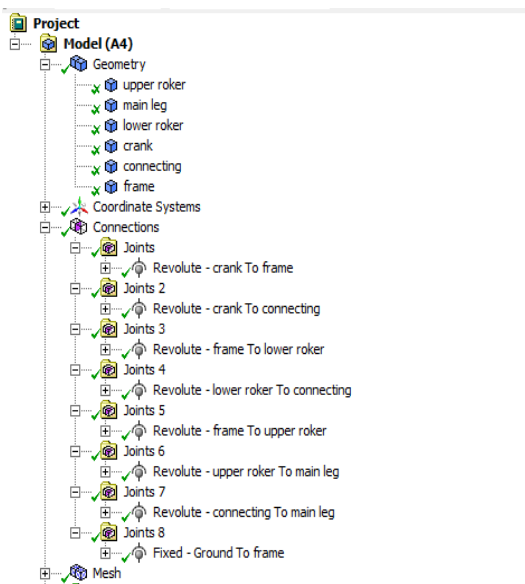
Project
Model (A4)
Geometry
upper roker
main leg
lower roker
crank
connecting
frame
Coordinate Systems
Connections
Joints
Revolute - crank To frame
Joints 2
Revolute - crank To connecting
Joints 3
Revolute - frame To lower roker
Joints 4
Revolute - lower roker To connecting
Joints 5
Revolute - frame To upper roker
Joints 6
Revolute - upper roker To main leg
Joints 7
Revolute - connecting To main leg
Joints 8
Fixed - Ground To frame
Mesh